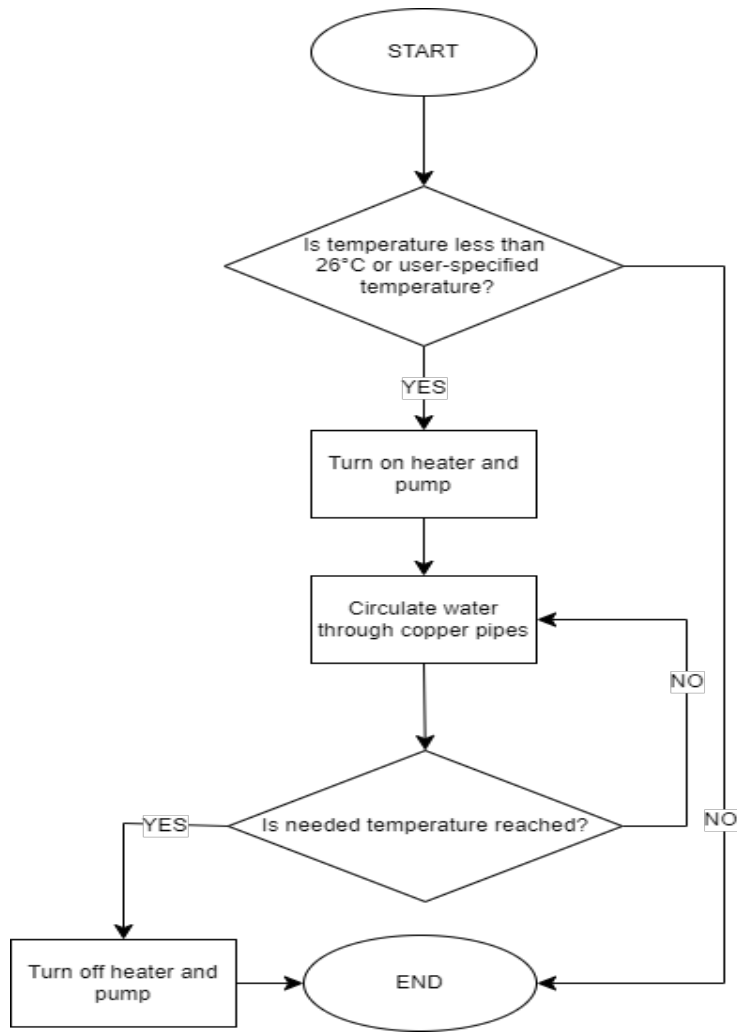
START

Is temperature less than 26°C or user-specified temperature?

YES

NO

Turn on heater and pump

Circulate water through copper pipes

NO

Is needed temperature reached?

YES

NO

Turn off heater and pump

END